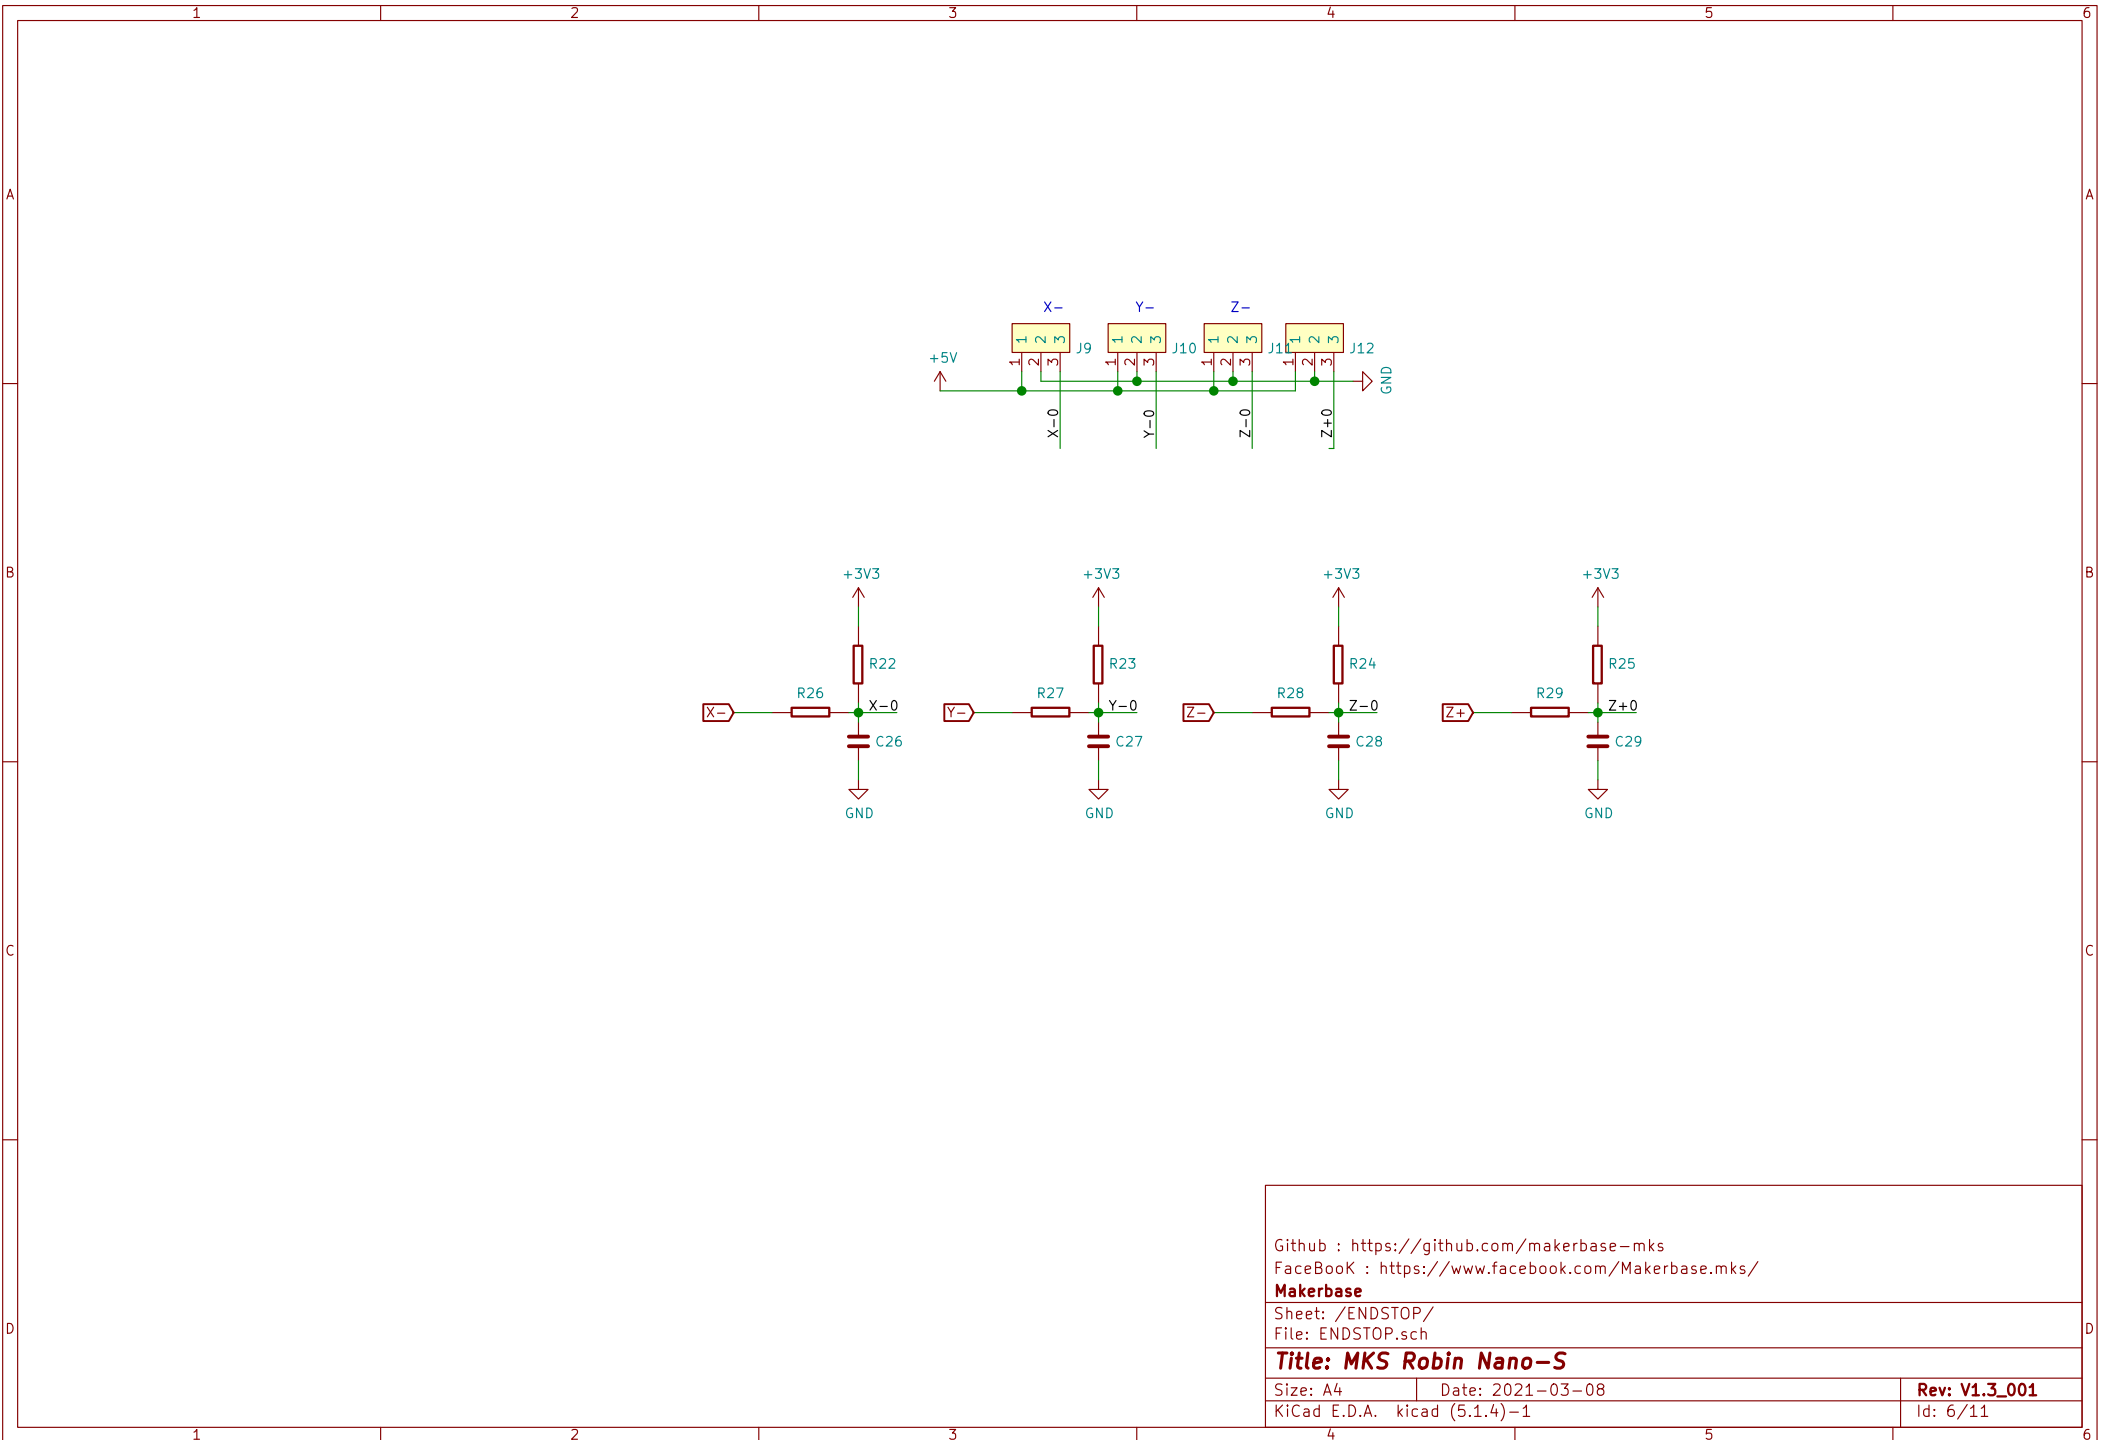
1 2 3 4 5 6

A

X−
Y−
Z−

+5V

1 2 3
J9
1 2 3
1 2 3
J10
1 2 3
1 2 3
J11
1 2 3
1 2 3
J12
1 2 3

GND

X−0
Y−0
Z−0
Z+0

B

+3V3
+3V3
+3V3
+3V3

R22
R23
R24
R25

R26
R27
R28
R29

X−
Y−
Z−
Z+

X−0
Y−0
Z−0
Z+0

C26
C27
C28
C29

GND
GND
GND
GND

C

D

Github : https://github.com/makerbase−mks
FaceBooK : https://www.facebook.com/Makerbase.mks/
Makerbase
Sheet: /ENDSTOP/
File: ENDSTOP.sch
Title: MKS Robin Nano−S
Size: A4 Date: 2021−03−08 Rev: V1.3_001
KiCad E.D.A. kicad (5.1.4)−1 Id: 6/11

1 2 3 4 5 6